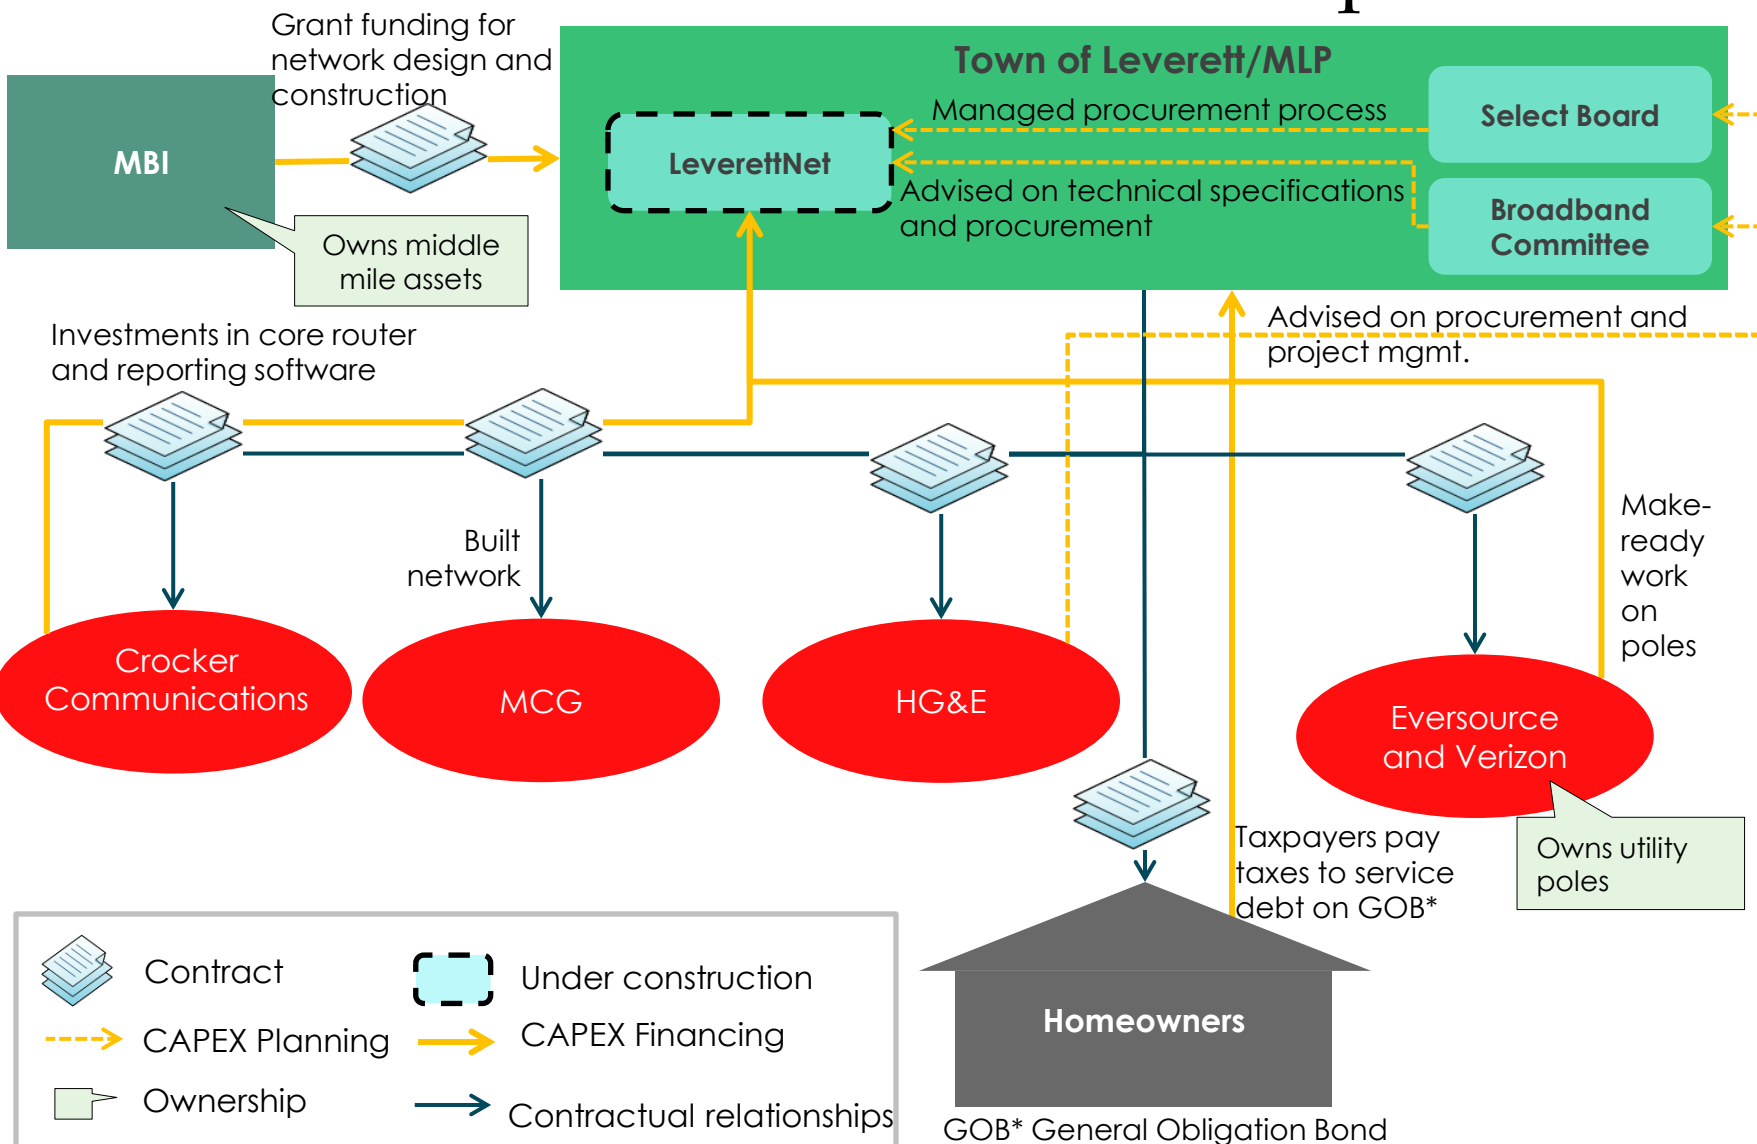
Grant funding for network design and construction

MBI

Owns middle mile assets

Town of Leverett/MLP

LeverettNet

Managed procurement process

Select Board

Advised on technical specifications and procurement

Broadband Committee

Advised on procurement and project mgmt.

Investments in core router and reporting software

Built network

Make-ready work on poles

Crocker Communications

MCG

HG&E

Eversource and Verizon

Owns utility poles

Taxpayers pay taxes to service debt on GOB*

Homeowners

Contract

Under construction

CAPEX Planning

CAPEX Financing

Ownership

Contractual relationships

GOB* General Obligation Bond